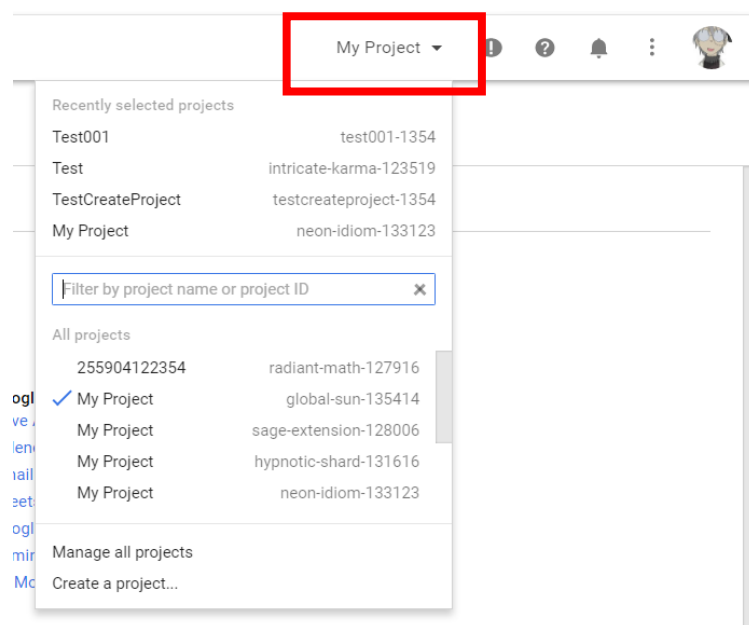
My Project

Recently selected projects

| | |
|---|---|
| Test001 | test001-1354 |
| Test | intricate-karma-123519 |
| TestCreateProject | testcreateproject-1354 |
| My Project | neon-idiom-133123 |

Filter by project name or project ID

All projects

| | |
|---|---|
| 255904122354 | radiant-math-127916 |
| My Project | global-sun-135414 |
| My Project | sage-extension-128006 |
| My Project | hypnotic-shard-131616 |
| My Project | neon-idiom-133123 |

Manage all projects

Create a project...

ogl
ve
len
ail
eet
ogl
mir
Mo